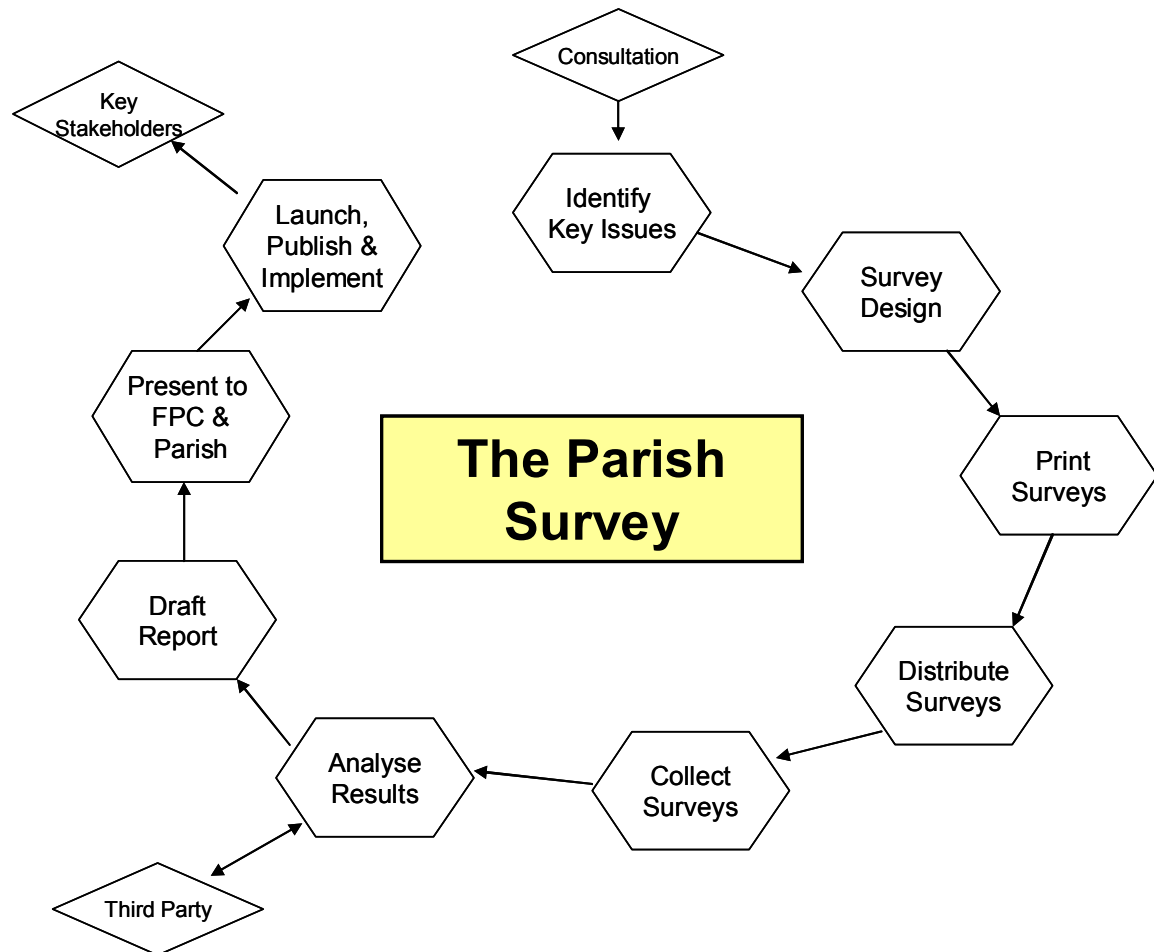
Consultation

Identify Key Issues

Survey Design

Print Surveys

Distribute Surveys

Collect Surveys

Analyse Results

Third Party

Draft Report

Present to FPC & Parish

Launch, Publish & Implement

Key Stakeholders

The Parish Survey